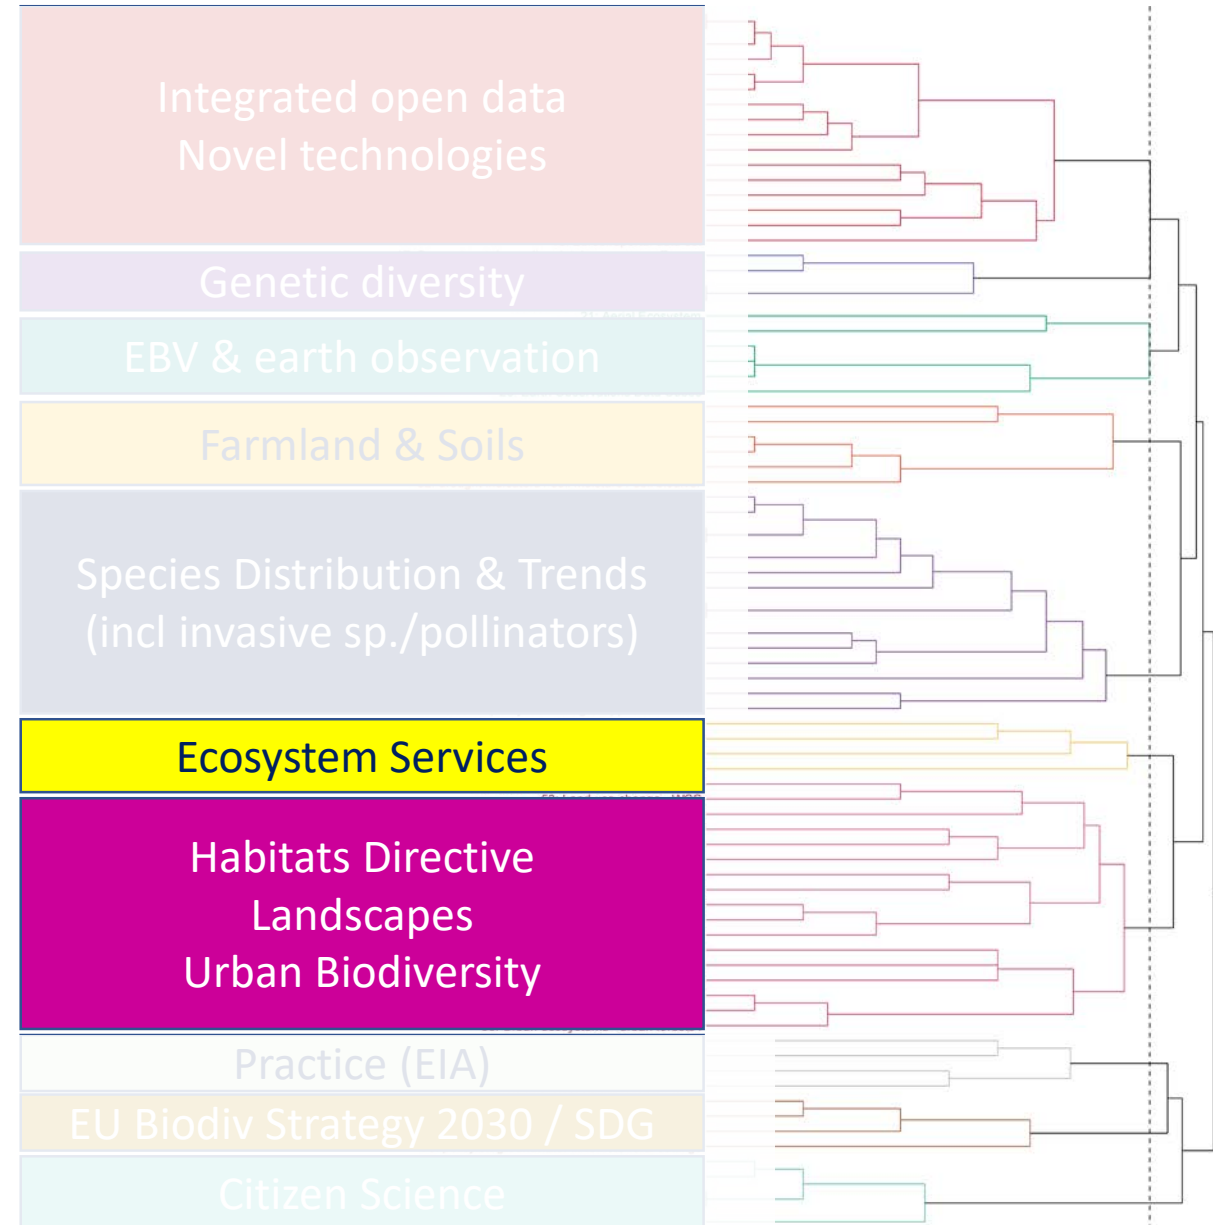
Integrated open data
Novel technologies

Genetic diversity

EBV & earth observation

Farmland & Soils

Species Distribution & Trends
(incl invasive sp./pollinators)

Ecosystem Services

Habitats Directive
Landscapes
Urban Biodiversity

Practice (EIA)

EU Biodiv Strategy 2030 / SDG

Citizen Science